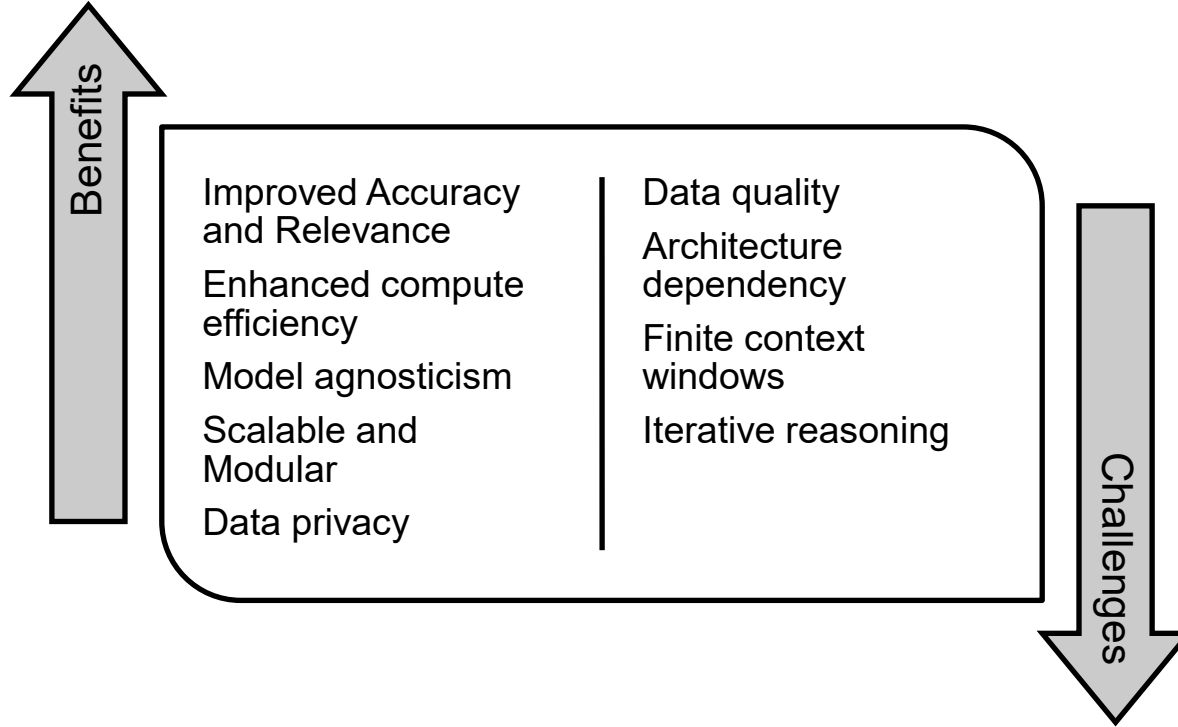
Benefits

Improved Accuracy and Relevance

Enhanced compute efficiency

Model agnosticism

Scalable and Modular

Data privacy

Data quality

Architecture dependency

Finite context windows

Iterative reasoning

Challenges